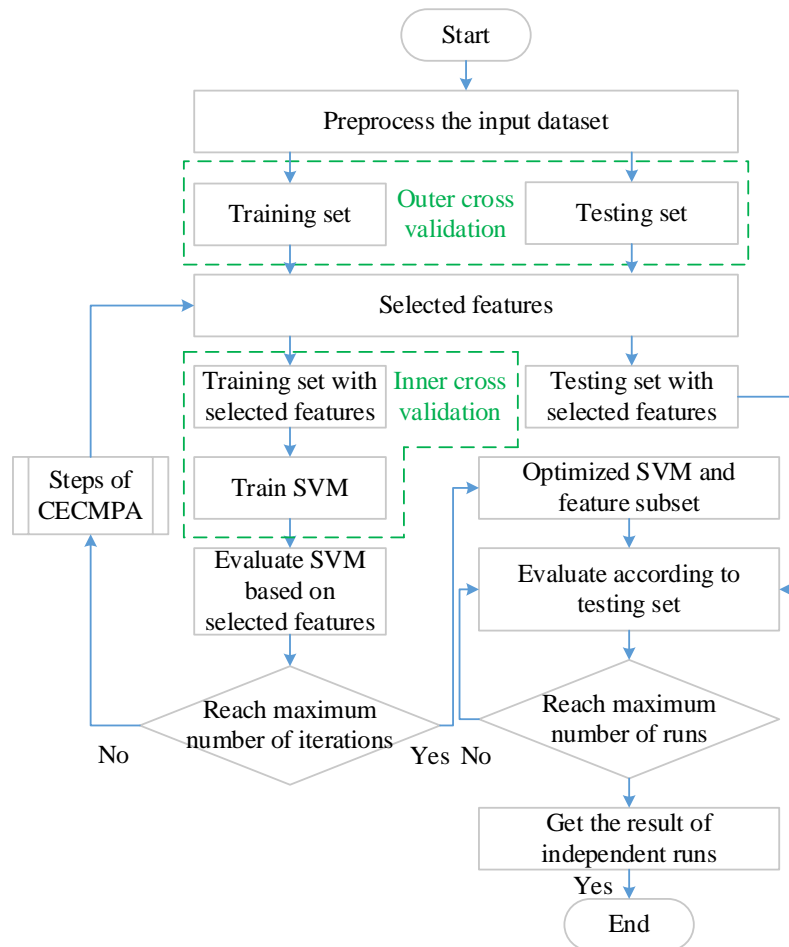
Start

Preprocess the input dataset

Training set

Outer cross validation

Testing set

Selected features

Training set with selected features

Inner cross validation

Testing set with selected features

Steps of CECMPA

Train SVM

Optimized SVM and feature subset

Evaluate SVM based on selected features

Evaluate according to testing set

Reach maximum number of iterations

No

Yes

No

Reach maximum number of runs

Get the result of independent runs

Yes

End